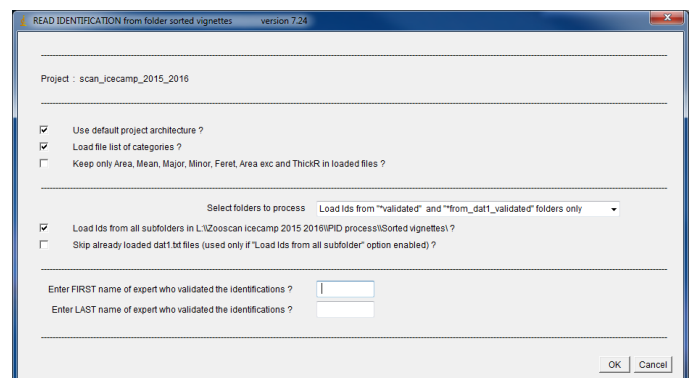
READ IDENTIFICATION from folder sorted vignettes version 7.24

Project : scan_icecamp_2015_2016

Use default project architecture ?
Load file list of categories ?
Keep only Area, Mean, Major, Minor, Feret, Area exc and ThickR in loaded files ?

Select folders to process
Load Ids from "*validated" and "*from_dat1_validated" folders only
Load Ids from all subfolders in L:\\Zooscan icecamp 2015 2016\\PID process\\Sorted vignettes\ ?
Skip already loaded dat1.txt files (used only if "Load Ids from all subfolder" option enabled) ?

Enter FIRST name of expert who validated the identifications ?
Enter LAST name of expert who validated the identifications ?

OK Cancel